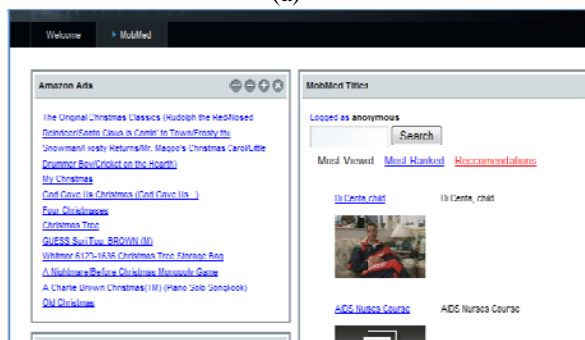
(a)

Welcome
MobMed

Amazon Ads

The Original Christmas Classics (Rudolph the Red-Nosed Reindeer/Santa Claus is Comin' to Town/Frosty the Snowman/Frosty Returns/Mr. Magoo's Christmas Carol/Little Drummer Boy/Cricket on the Hearth)
My Christmas
God Gave Us Christmas (God Gave Us...)
Four Christmases
Christmas Tree
GUESS Suri Top, BROWN (M)
Whitmor 6120-1636 Christmas Tree Storage Bag
A Nightmare Before Christmas Monopoly Game
A Charlie Brown Christmas(TM) (Piano Solo Songbook)
Old Christmas

MobMed Titles

Logged as anonymous

Search

Most Viewed
Most Ranked
Recommendations

Di Cento chiti
Di Cento, chiti

AIDS Nurses Course
AIDS Nurses Course